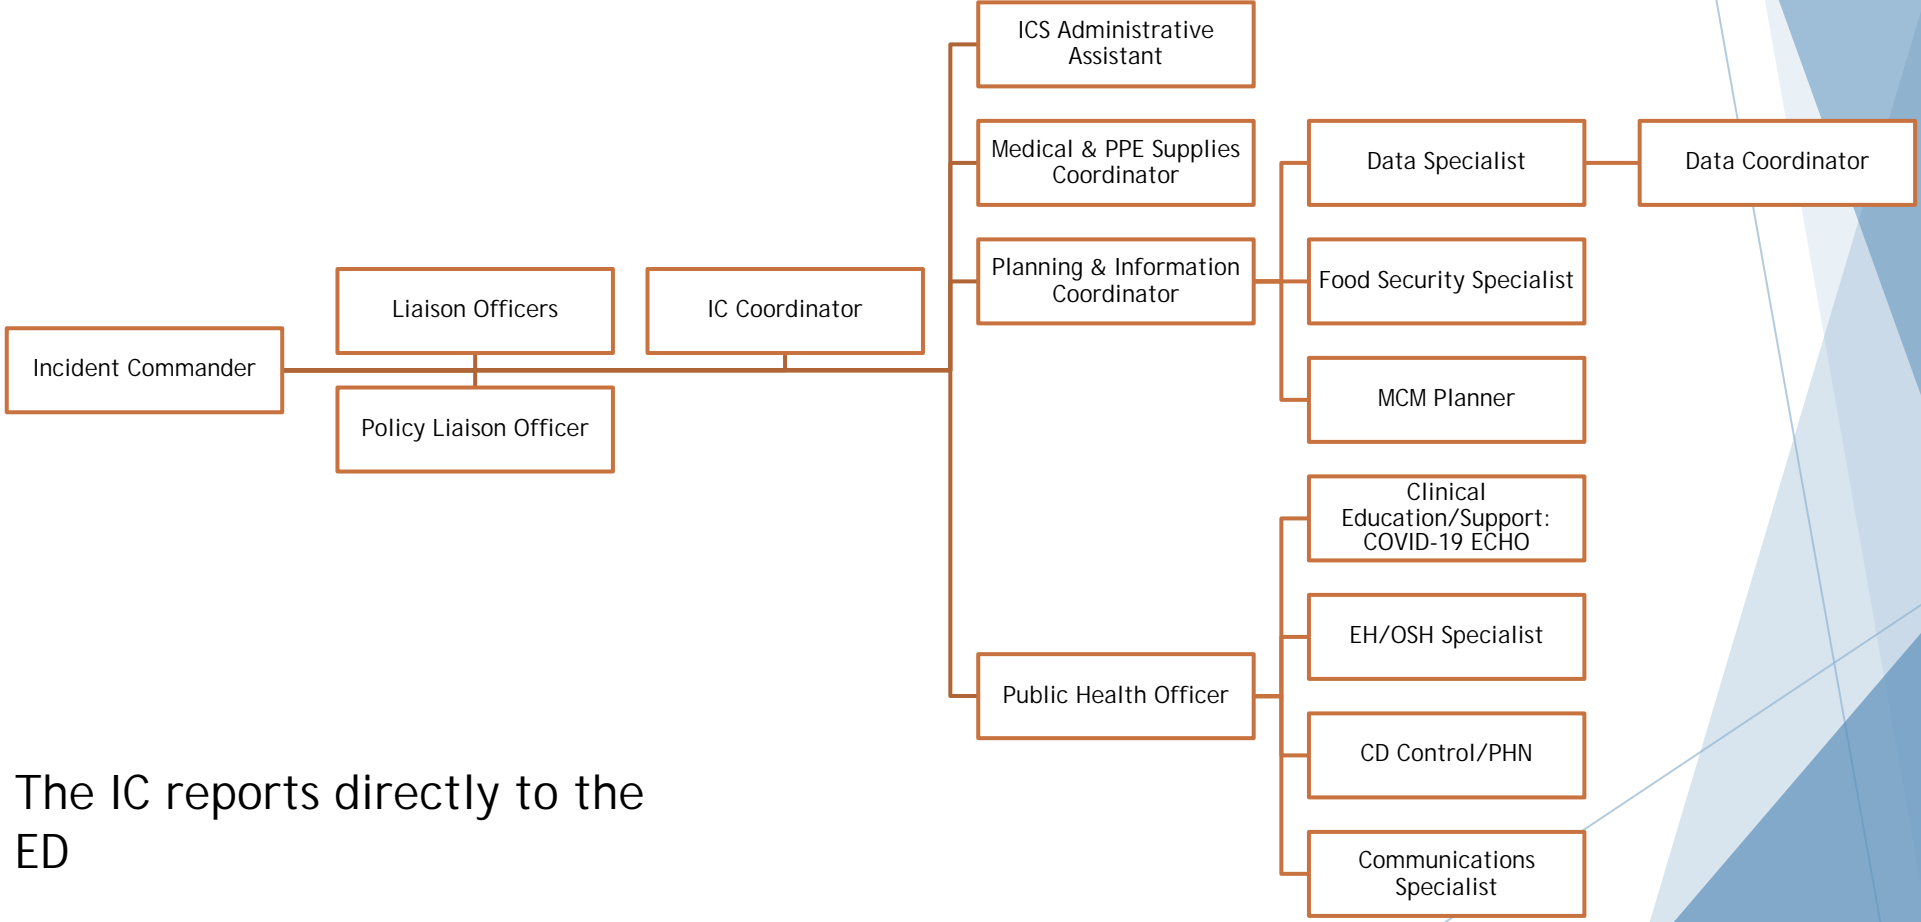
ICS Administrative Assistant

Medical & PPE Supplies Coordinator

Data Specialist

Data Coordinator

Planning & Information Coordinator

Food Security Specialist

Liaison Officers

IC Coordinator

Incident Commander

Policy Liaison Officer

MCM Planner

Clinical Education/Support: COVID-19 ECHO

EH/OSH Specialist

Public Health Officer

CD Control/PHN

Communications Specialist

The IC reports directly to the ED